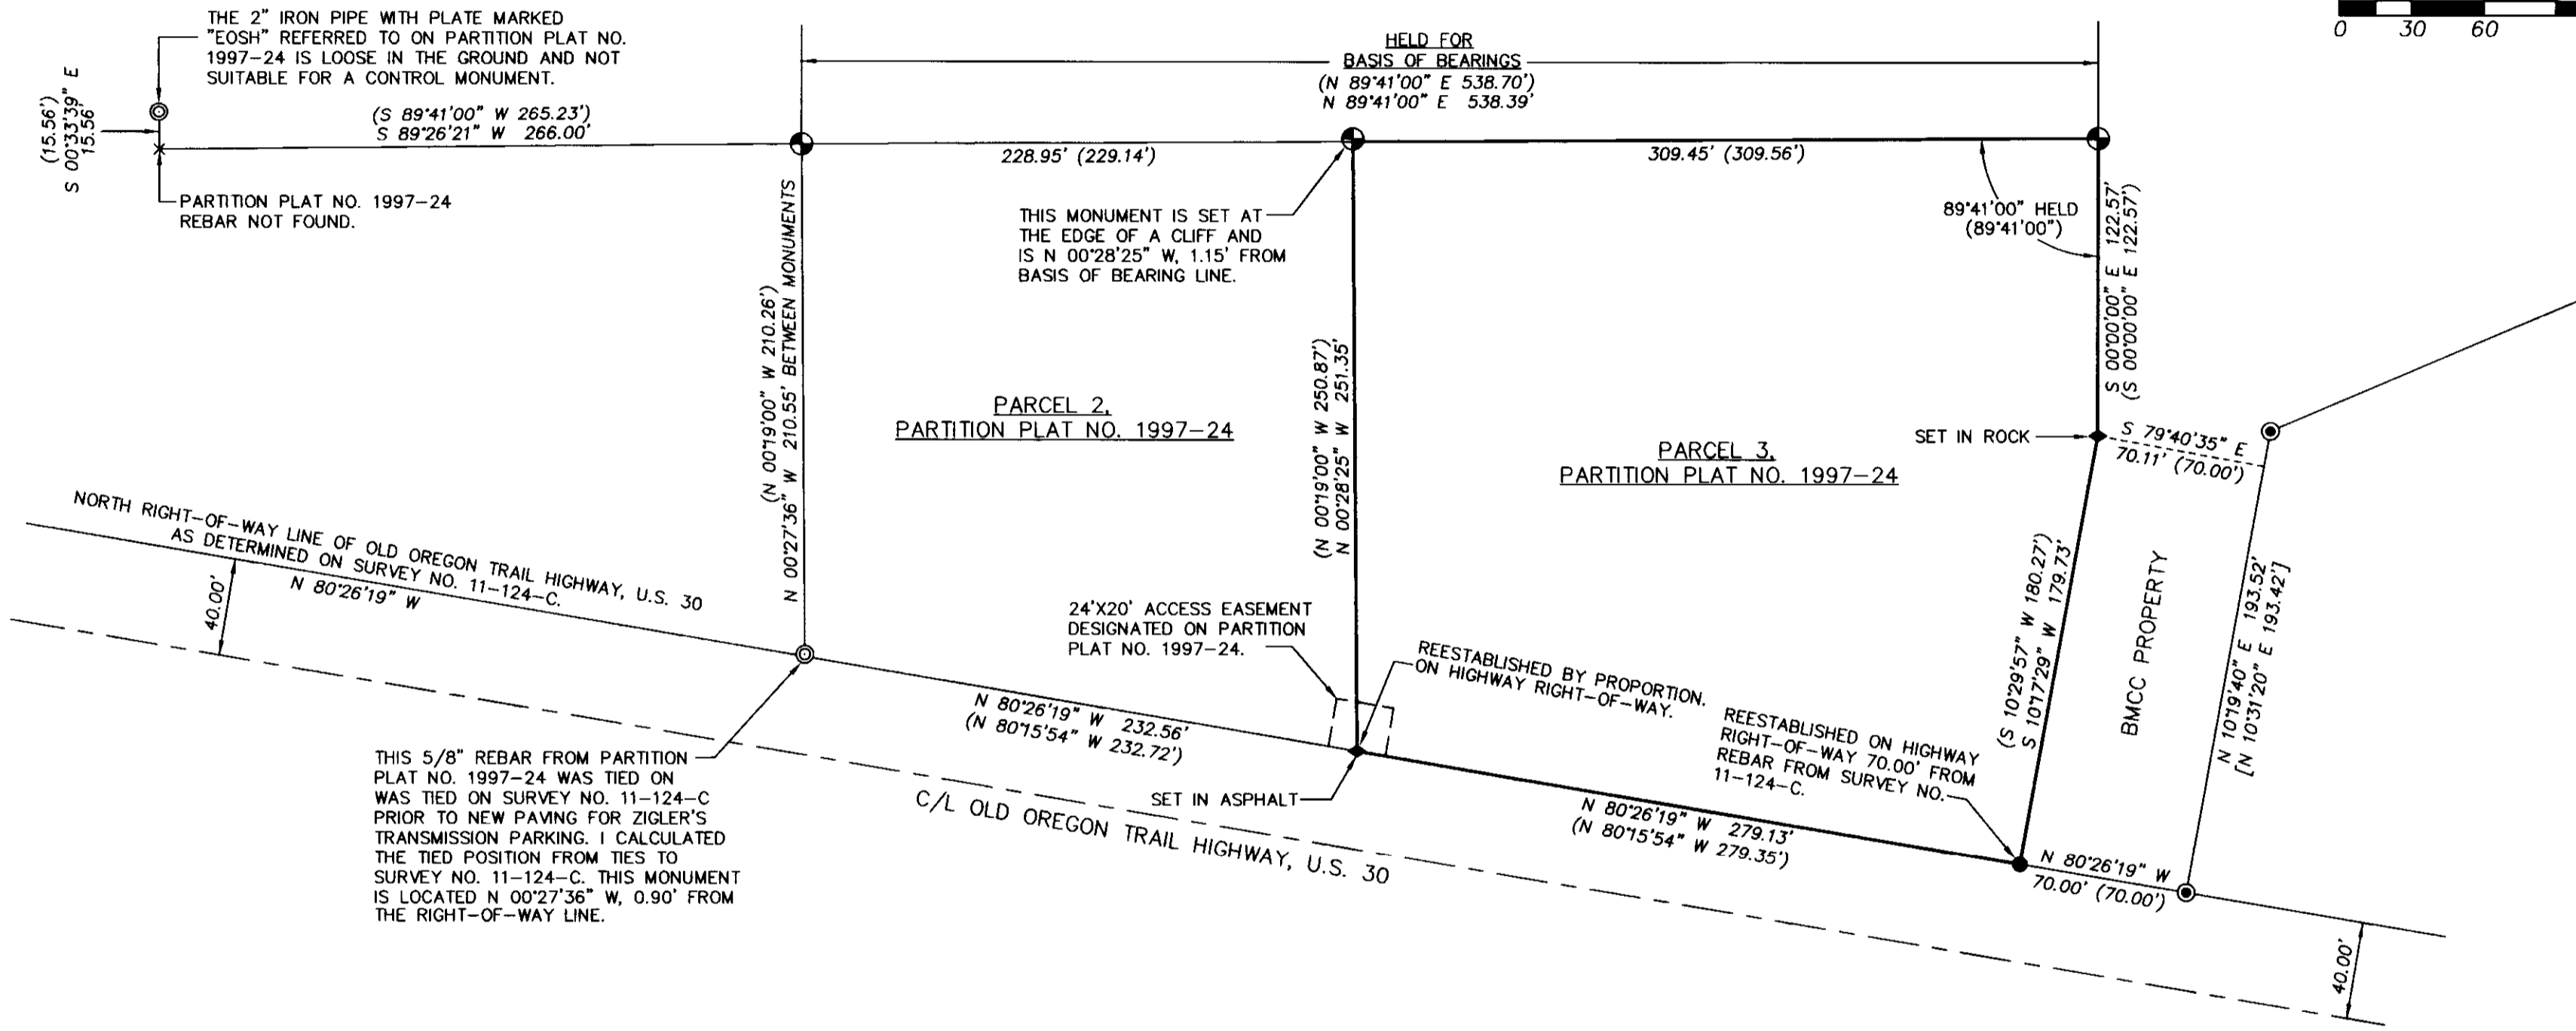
0 30 60

THE 2" IRON PIPE WITH PLATE MARKED "EOSH" REFERRED TO ON PARTITION PLAT NO. 1997-24 IS LOOSE IN THE GROUND AND NOT SUITABLE FOR A CONTROL MONUMENT.

(15.56')
S 00°33'39" E
15.56'

PARTITION PLAT NO. 1997-24
REBAR NOT FOUND.

HELD FOR
BASIS OF BEARINGS
(N 89°41'00" E 538.70')
N 89°41'00" E 538.39'

(S 89°41'00" W 265.23')
S 89°26'21" W 266.00'

228.95' (229.14')

309.45' (309.56')

THIS MONUMENT IS SET AT THE EDGE OF A CLIFF AND IS N 00°28'25" W, 1.15' FROM BASIS OF BEARING LINE.

89°41'00" HELD
(89°41'00")

S 00°00'00" E 122.57'
(S 00°00'00" E 122.57')

(N 00°19'00" W 210.26')
N 00°27'36" W 210.55' BETWEEN MONUMENTS

(N 00°19'00" W 250.87')
N 00°28'25" W 251.35'

PARCEL 2,
PARTITION PLAT NO. 1997-24

PARCEL 3,
PARTITION PLAT NO. 1997-24

SET IN ROCK

S 79°40'35" E
70.11' (70.00')

NORTH RIGHT-OF-WAY LINE OF OLD OREGON TRAIL HIGHWAY, U.S. 30 AS DETERMINED ON SURVEY NO. 11-124-C.
N 80°26'19" W

40.00'

24'X20' ACCESS EASEMENT DESIGNATED ON PARTITION PLAT NO. 1997-24.

REESTABLISHED BY PROPORTION ON HIGHWAY RIGHT-OF-WAY.

REESTABLISHED ON HIGHWAY RIGHT-OF-WAY 70.00' FROM REBAR FROM SURVEY NO. 11-124-C.

(S 10°29'57" W 180.27')
S 10°17'29" W 179.73'

BMCC PROPERTY

N 10°19'40" E 193.52'
[N 10°31'20" E 193.42']

N 80°26'19" W 232.56'
(N 80°15'54" W 232.72')

THIS 5/8" REBAR FROM PARTITION PLAT NO. 1997-24 WAS TIED ON WAS TIED ON SURVEY NO. 11-124-C PRIOR TO NEW PAVING FOR ZIGLER'S TRANSMISSION PARKING. I CALCULATED THE TIED POSITION FROM TIES TO SURVEY NO. 11-124-C. THIS MONUMENT IS LOCATED N 00°27'36" W, 0.90' FROM THE RIGHT-OF-WAY LINE.

SET IN ASPHALT

C/L OLD OREGON TRAIL HIGHWAY, U.S. 30

N 80°26'19" W 279.13'
(N 80°15'54" W 279.35')

N 80°26'19" W
70.00' (70.00')

40.00'